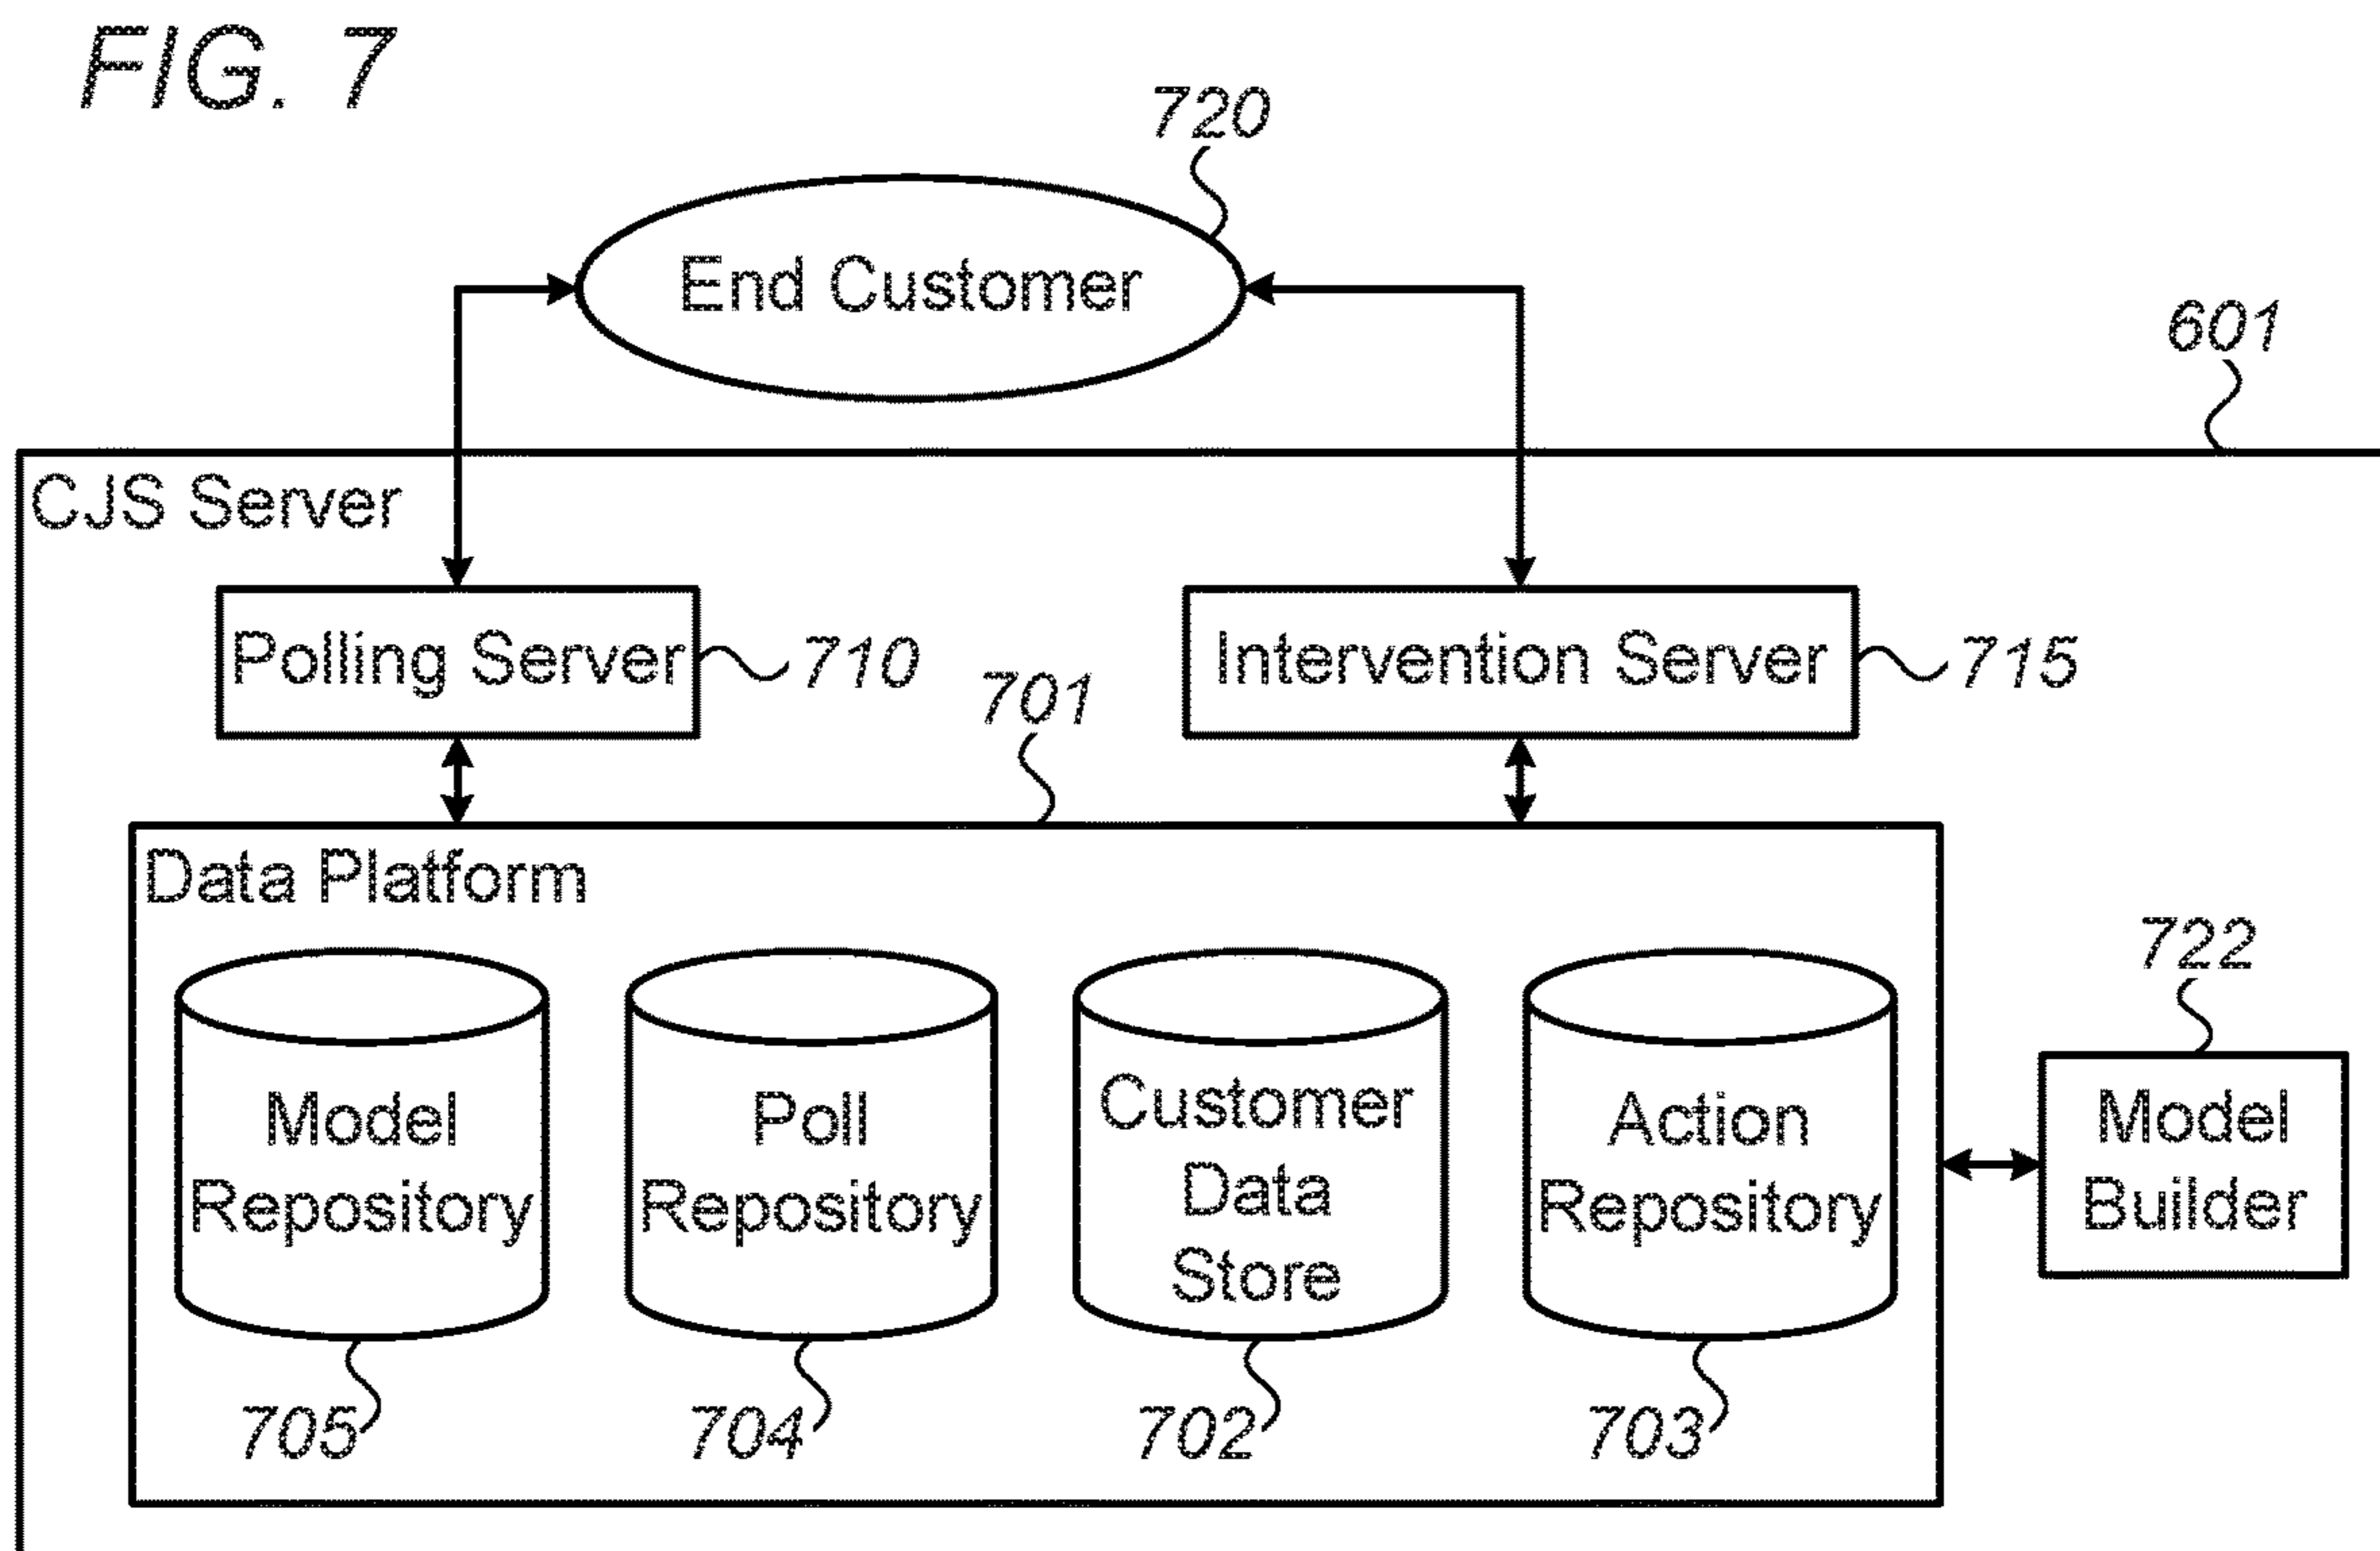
FIG. 7

720

End Customer

601

CJS Server

Polling Server 710

701

Intervention Server 715

Data Platform

722

Model Repository

Poll Repository

Customer Data Store

Action Repository

Model Builder

705

704

702

703